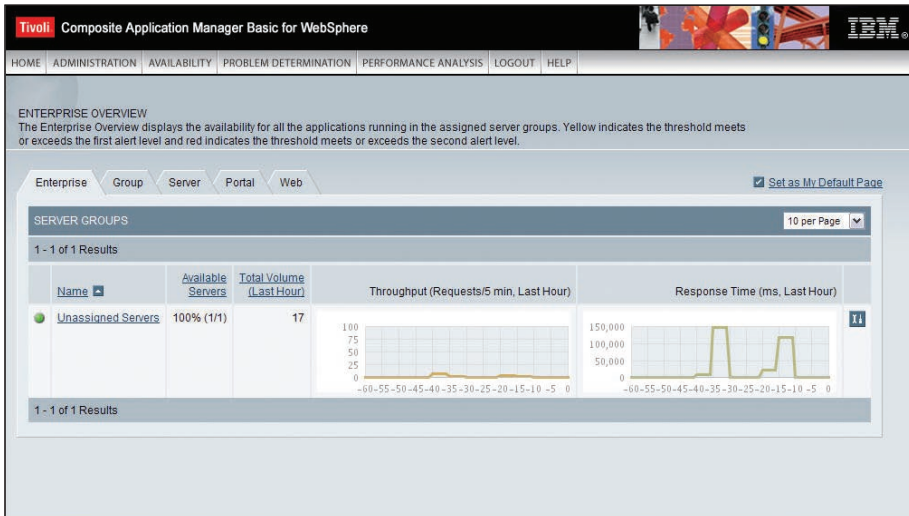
Tivoli Composite Application Manager Basic for WebSphere

IBM.

HOME ADMINISTRATION AVAILABILITY PROBLEM DETERMINATION PERFORMANCE ANALYSIS LOGOUT HELP

ENTERPRISE OVERVIEW
The Enterprise Overview displays the availability for all the applications running in the assigned server groups. Yellow indicates the threshold meets or exceeds the first alert level and red indicates the threshold meets or exceeds the second alert level.

Enterprise Group Server Portal Web

Set as My Default Page

SERVER GROUPS

10 per Page

1 - 1 of 1 Results

| | Name | Available Servers | Total Volume (Last Hour) | Throughput (Requests/5 min, Last Hour) | Response Time (ms, Last Hour) |
|---|---|---|---|---|---|
| | Unassigned Servers | 100% (1/1) | 17 | 100 75 50 25 0 -60 -55 -50 -45 -40 -35 -30 -25 -20 -15 -10 -5 0 | 150,000 100,000 50,000 0 -60 -55 -50 -45 -40 -35 -30 -25 -20 -15 -10 -5 0 |

1 - 1 of 1 Results